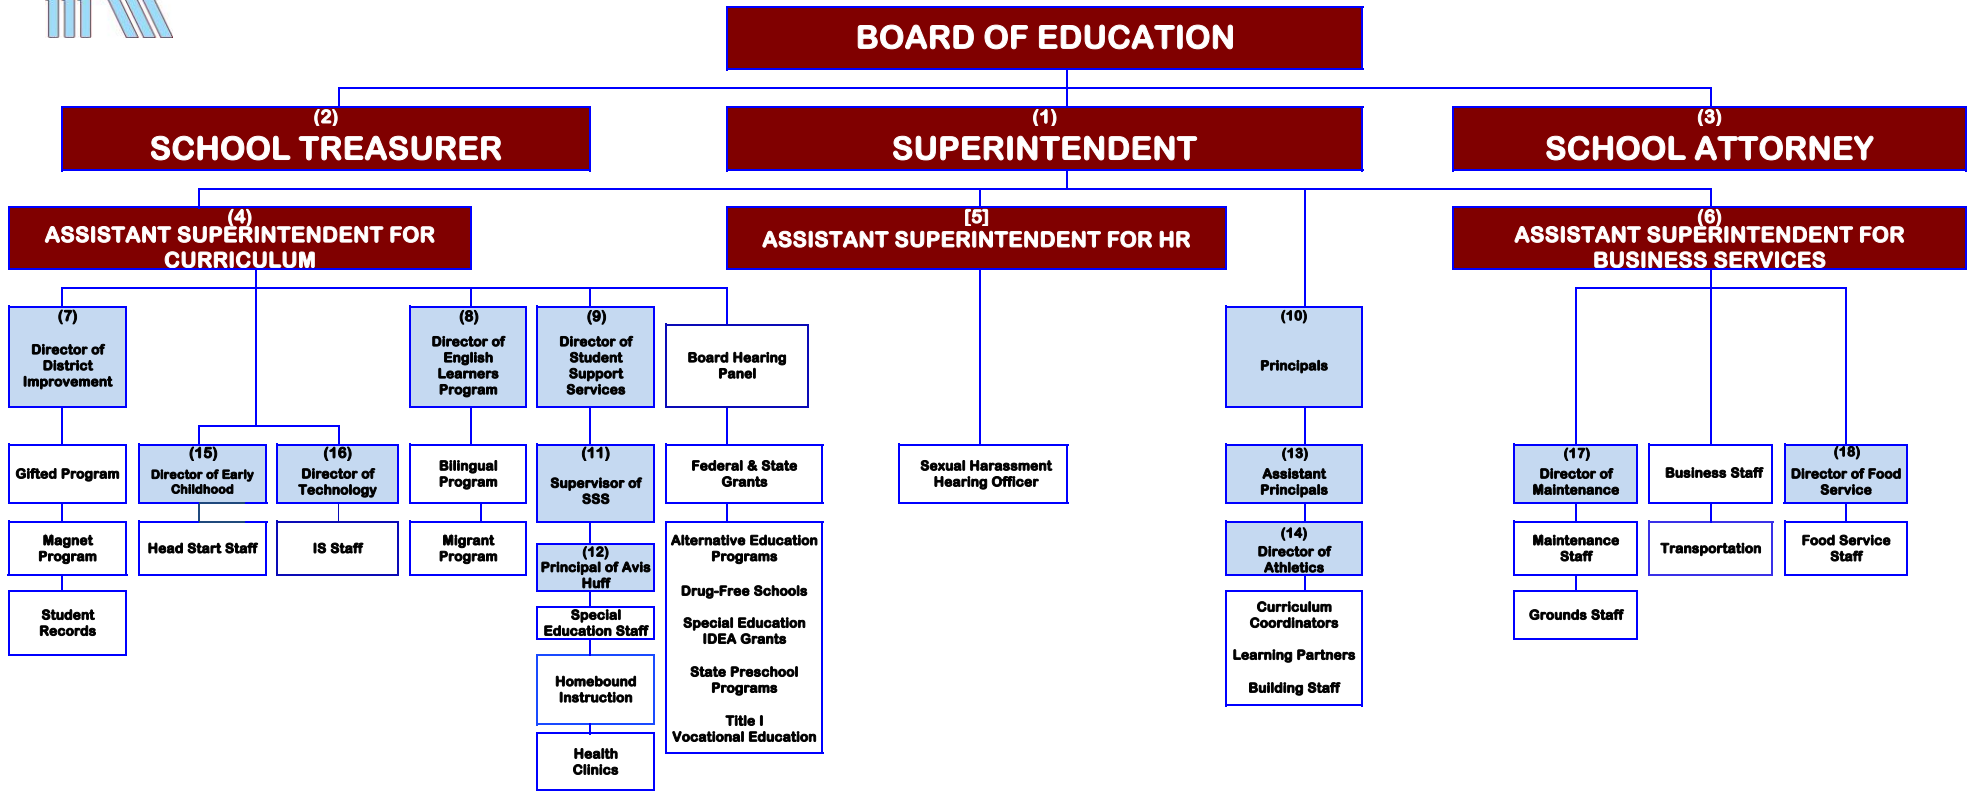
BOARD OF EDUCATION

(2)
SCHOOL TREASURER

(1)
SUPERINTENDENT

(3)
SCHOOL ATTORNEY

(4)
ASSISTANT SUPERINTENDENT FOR CURRICULUM

[5]
ASSISTANT SUPERINTENDENT FOR HR

(6)
ASSISTANT SUPERINTENDENT FOR BUSINESS SERVICES

(7)
Director of District Improvement

(8)
Director of English Learners Program

(9)
Director of Student Support Services

Board Hearing Panel

(10)
Principals

Gifted Program

(15)
Director of Early Childhood

(16)
Director of Technology

Bilingual Program

(11)
Supervisor of SSS

Federal & State Grants

Sexual Harassment Hearing Officer

(13)
Assistant Principals

(17)
Director of Maintenance

Business Staff

(18)
Director of Food Service

Magnet Program

Head Start Staff

IS Staff

Migrant Program

(12)
Principal of Avis Huff

Alternative Education Programs

Drug-Free Schools

Special Education IDEA Grants

State Preschool Programs

Title I
Vocational Education

(14)
Director of Athletics

Maintenance Staff

Transportation

Food Service Staff

Student Records

Special Education Staff

Homebound Instruction

Health Clinics

Curriculum Coordinators

Learning Partners

Building Staff

Grounds Staff